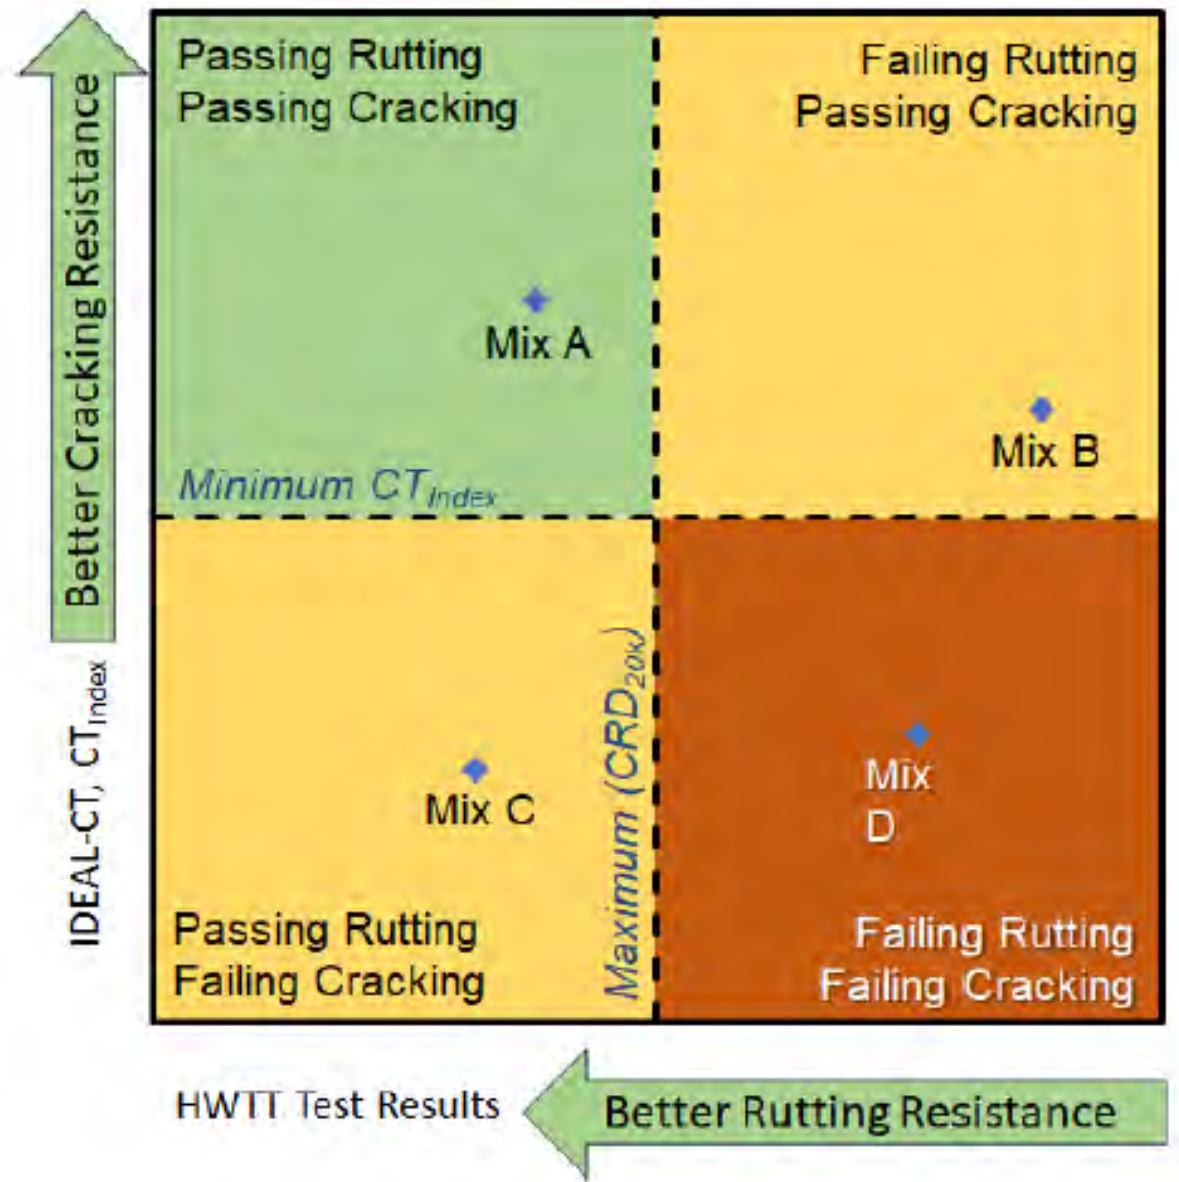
Better Cracking Resistance

IDEAL-CT, $CT_{Index}$

Passing Rutting
Passing Cracking

Failing Rutting
Passing Cracking

Mix A

Mix B

Minimum $CT_{Index}$

Maximum $(CRD_{20k})$

Mix C

Mix D

Passing Rutting
Failing Cracking

Failing Rutting
Failing Cracking

HWTT Test Results

Better Rutting Resistance